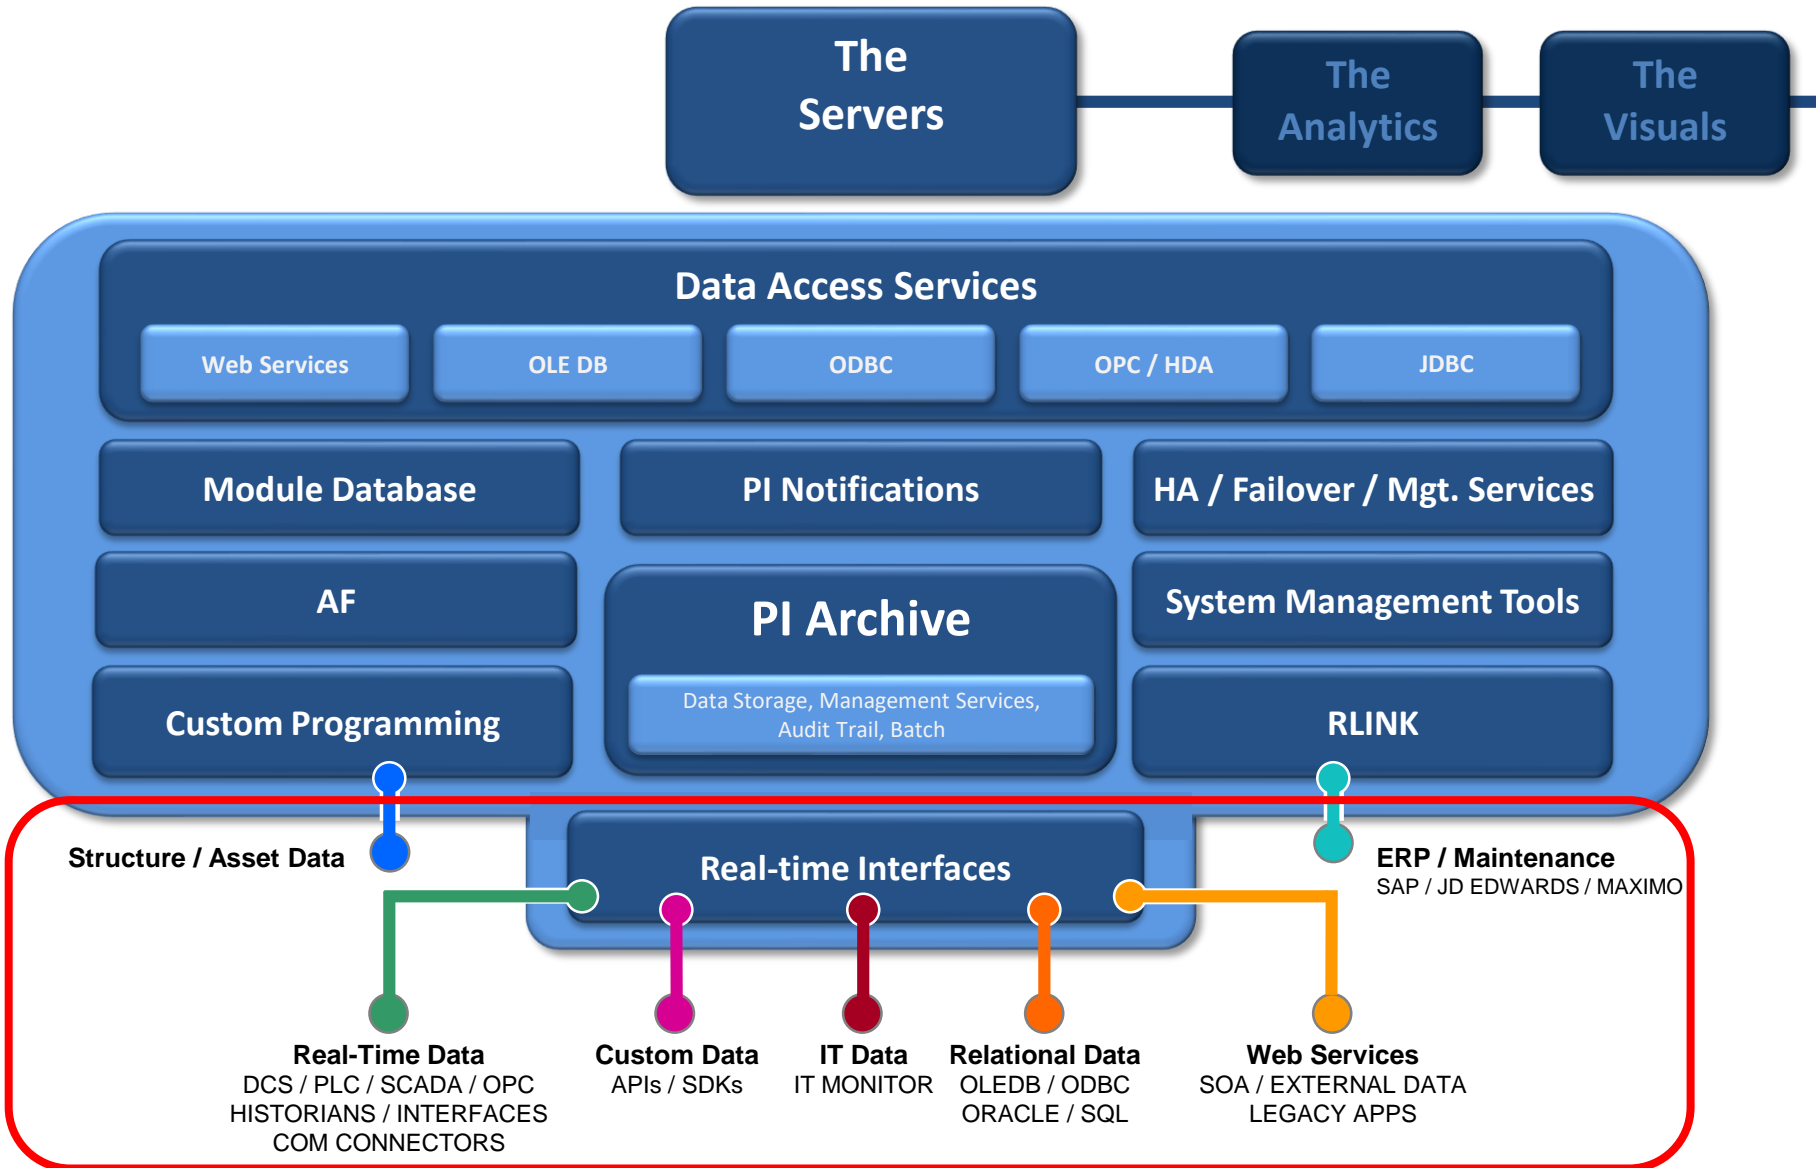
The Servers

The Analytics

The Visuals

Data Access Services

Web Services

OLE DB

ODBC

OPC / HDA

JDBC

Module Database

PI Notifications

HA / Failover / Mgt. Services

AF

PI Archive

Data Storage, Management Services, Audit Trail, Batch

System Management Tools

Custom Programming

RLINK

Structure / Asset Data

Real-time Interfaces

ERP / Maintenance
SAP / JD EDWARDS / MAXIMO

Real-Time Data
DCS / PLC / SCADA / OPC
HISTORIANS / INTERFACES
COM CONNECTORS

Custom Data
APIs / SDKs

IT Data
IT MONITOR

Relational Data
OLEDB / ODBC
ORACLE / SQL

Web Services
SOA / EXTERNAL DATA
LEGACY APPS